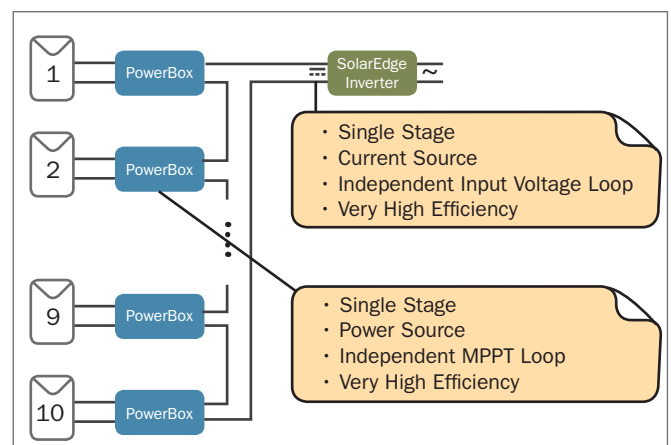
1

PowerBox

SolarEdge Inverter

$\sim$

2

PowerBox

• Single Stage
• Current Source
• Independent Input Voltage Loop
• Very High Efficiency

9

PowerBox

• Single Stage
• Power Source
• Independent MPPT Loop
• Very High Efficiency

10

PowerBox